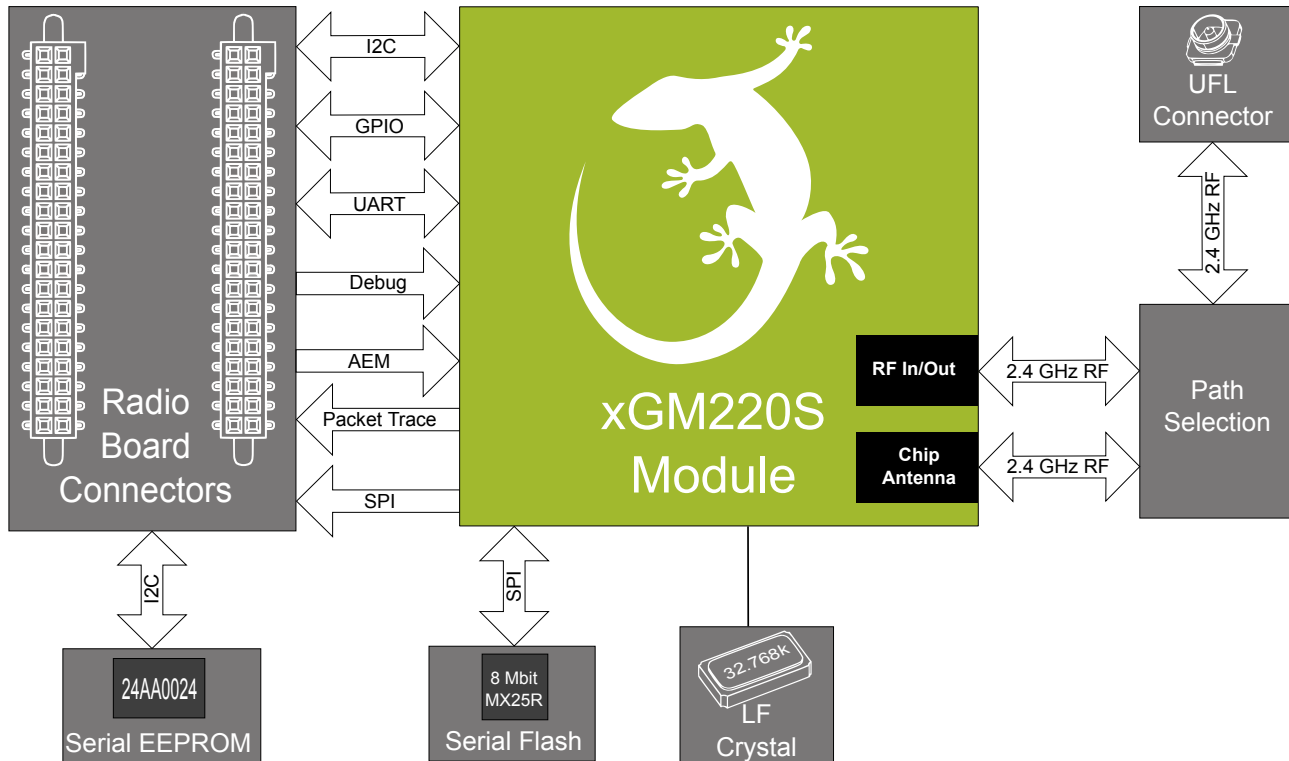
I2C

GPIO

UART

Debug

AEM

Packet Trace

SPI

Radio Board Connectors

xGM220S Module

RF In/Out

Chip Antenna

2.4 GHz RF

2.4 GHz RF

UFL Connector

2.4 GHz RF

Path Selection

I2C

24AA0024

Serial EEPROM

SPI

8 Mbit MX25R

Serial Flash

32.768k

LF Crystal